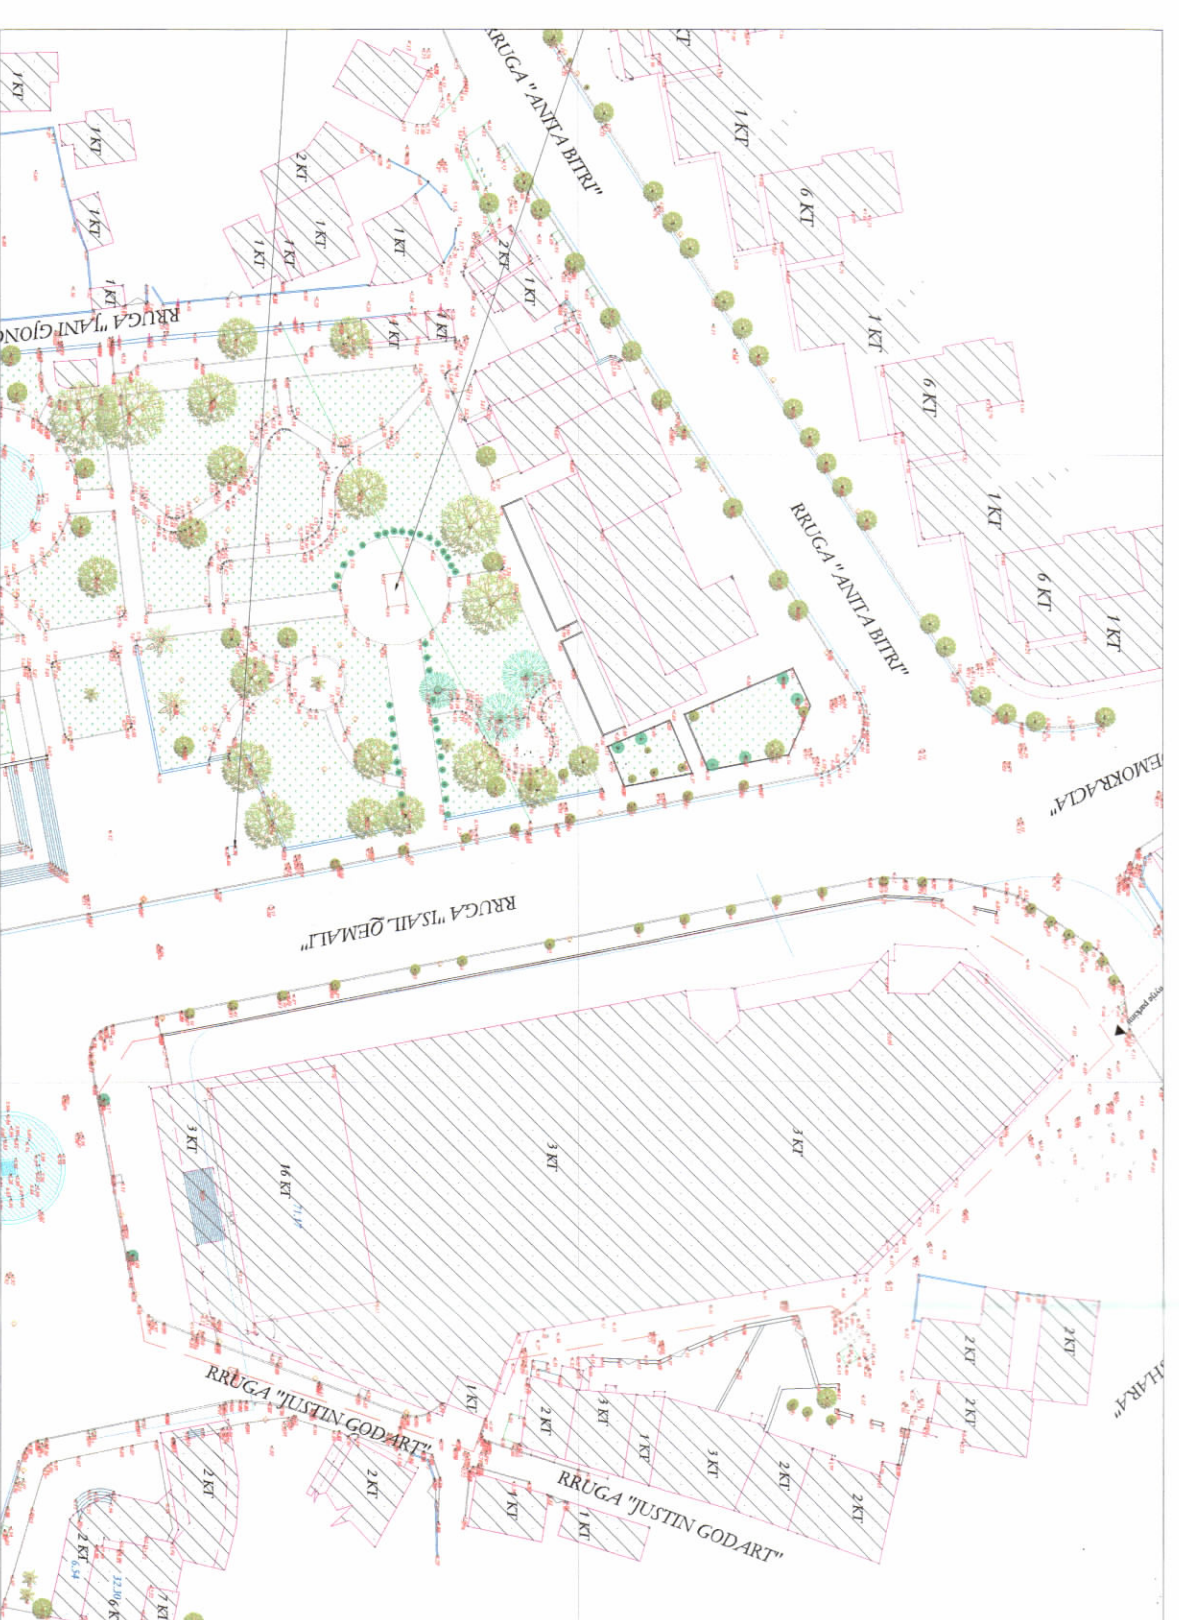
RRUGA "ANITA BITRI"
1 KT
1 KT
1 KT
1 KT
2 KT
1 KT
1 KT
1 KT
1 KT
1 KT
2 KT
1 KT
1 KT
1 KT
6 KT
1 KT
6 KT
1 KT
6 KT
1 KT
RRUGA "JANI GJONO
RRUGA "ANITA BITRI"
"DEMOKRACIA"
RRUGA "ISMAIL QEMALI"
3 KT
16 KT
3 KT
3 KT
2 KT
2 KT
2 KT
2 KT
"SHARA"
RRUGA "JUSTIN GODART"
1 KT
2 KT
3 KT
1 KT
3 KT
2 KT
2 KT
2 KT
2 KT
1 KT
1 KT
RRUGA "JUSTIN GODART"
2 KT
6.54
12.96
1 KT